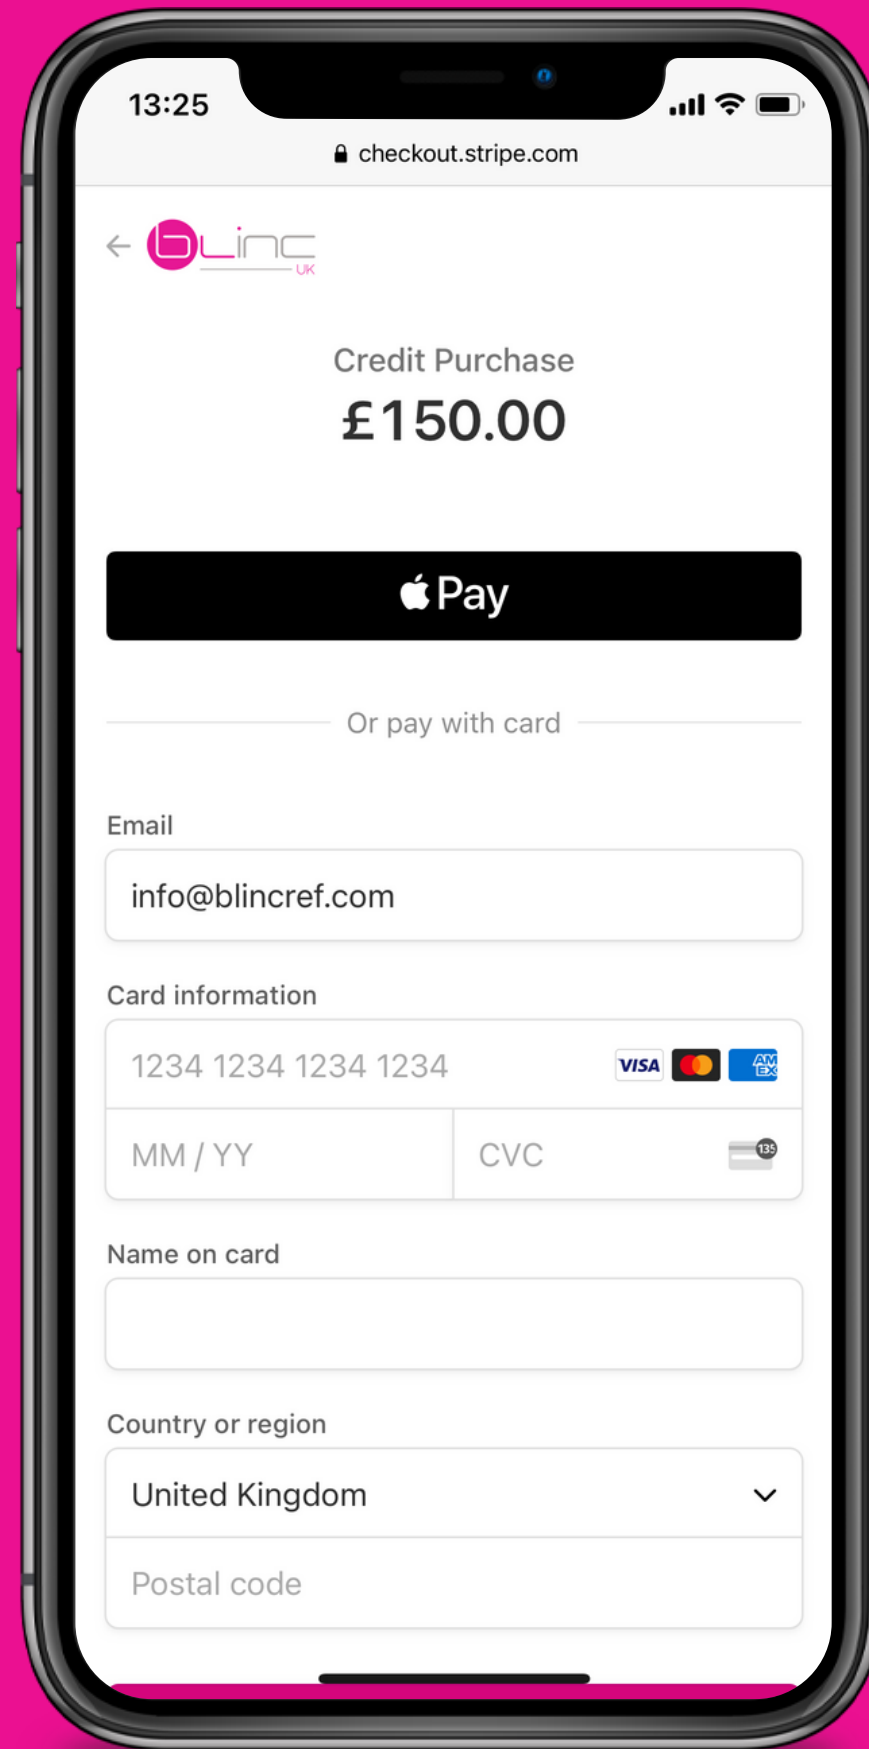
13:25

checkout.stripe.com

blinc UK

Credit Purchase
£150.00

Pay

Or pay with card

Email
info@blincref.com

Card information
1234 1234 1234 1234 VISA AMEX
MM / YY CVC 135

Name on card

Country or region
United Kingdom
Postal code